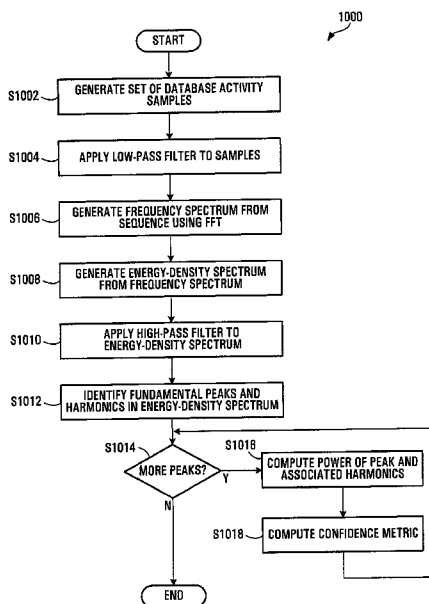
1000

START

S1002 GENERATE SET OF DATABASE ACTIVITY SAMPLES

S1004 APPLY LOW-PASS FILTER TO SAMPLES

S1006 GENERATE FREQUENCY SPECTRUM FROM SEQUENCE USING FFT

S1008 GENERATE ENERGY-DENSITY SPECTRUM FROM FREQUENCY SPECTRUM

S1010 APPLY HIGH-PASS FILTER TO ENERGY-DENSITY SPECTRUM

S1012 IDENTIFY FUNDAMENTAL PEAKS AND HARMONICS IN ENERGY-DENSITY SPECTRUM

S1014 MORE PEAKS?

Y

N

S1018 COMPUTE POWER OF PEAK AND ASSOCIATED HARMONICS

S1018 COMPUTE CONFIDENCE METRIC

END